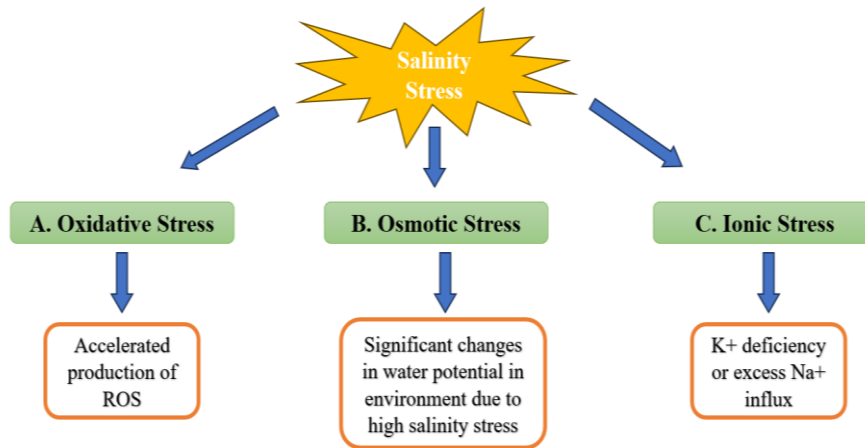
Salinity Stress

A. Oxidative Stress

B. Osmotic Stress

C. Ionic Stress

Accelerated production of ROS

Significant changes in water potential in environment due to high salinity stress

K+ deficiency or excess Na+ influx